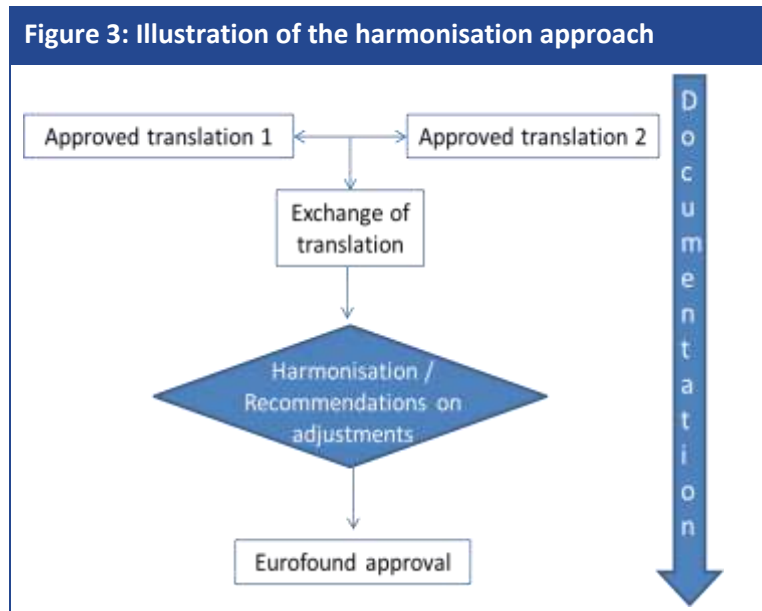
Figure 3: Illustration of the harmonisation approach

Approved translation 1

Approved translation 2

Exchange of translation

Harmonisation / Recommendations on adjustments

Eurofound approval

Documentation